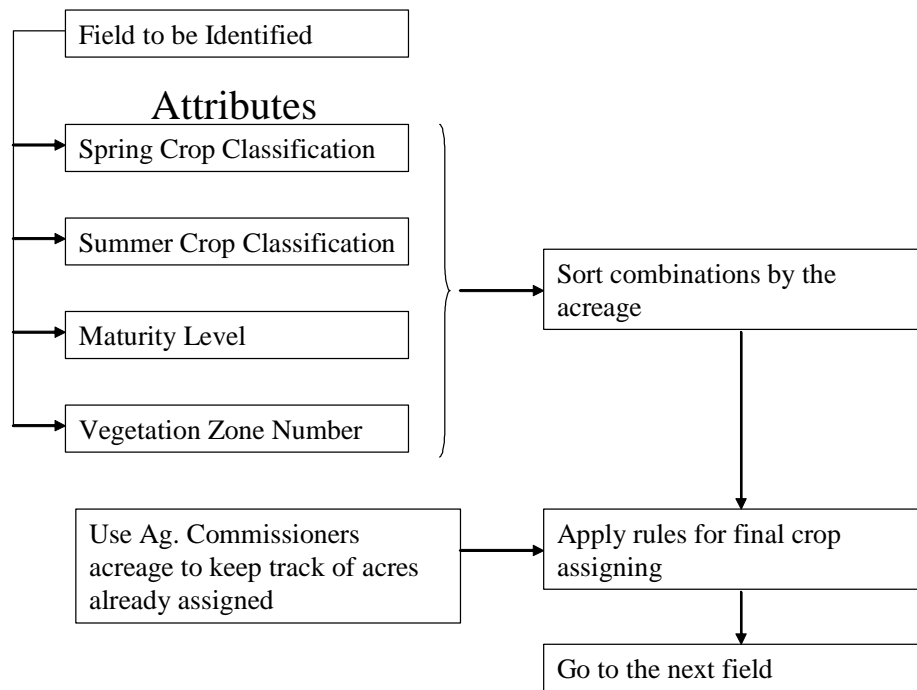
Field to be Identified

Attributes

Spring Crop Classification

Summer Crop Classification

Maturity Level

Vegetation Zone Number

Sort combinations by the acreage

Use Ag. Commissioners acreage to keep track of acres already assigned

Apply rules for final crop assigning

Go to the next field